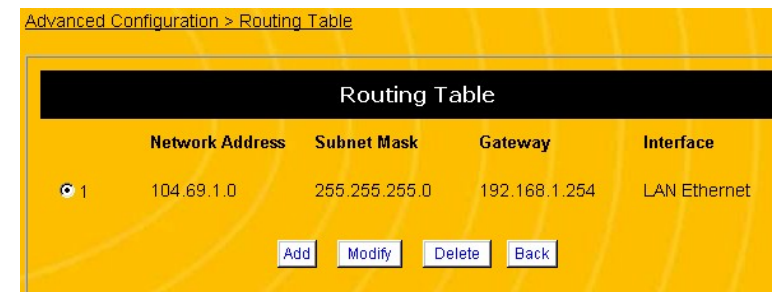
Advanced Configuration > Routing Table

Routing Table

| | Network Address | Subnet Mask | Gateway | Interface |
|---|---|---|---|---|
| 1 | 104.69.1.0 | 255.255.255.0 | 192.168.1.254 | LAN Ethernet |

Add Modify Delete Back